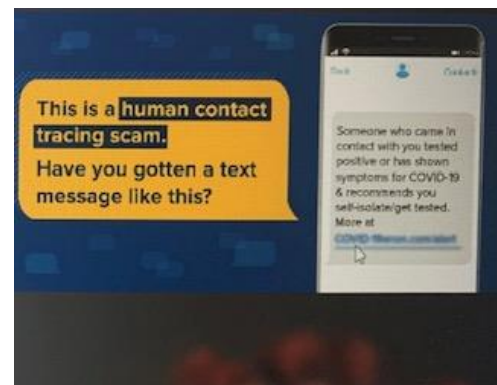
This is a human contact tracing scam.
Have you gotten a text message like this?

Back

Contact

Someone who came in contact with you tested positive or has shown symptoms for COVID-19 & recommends you self-isolate/get tested. More at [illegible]